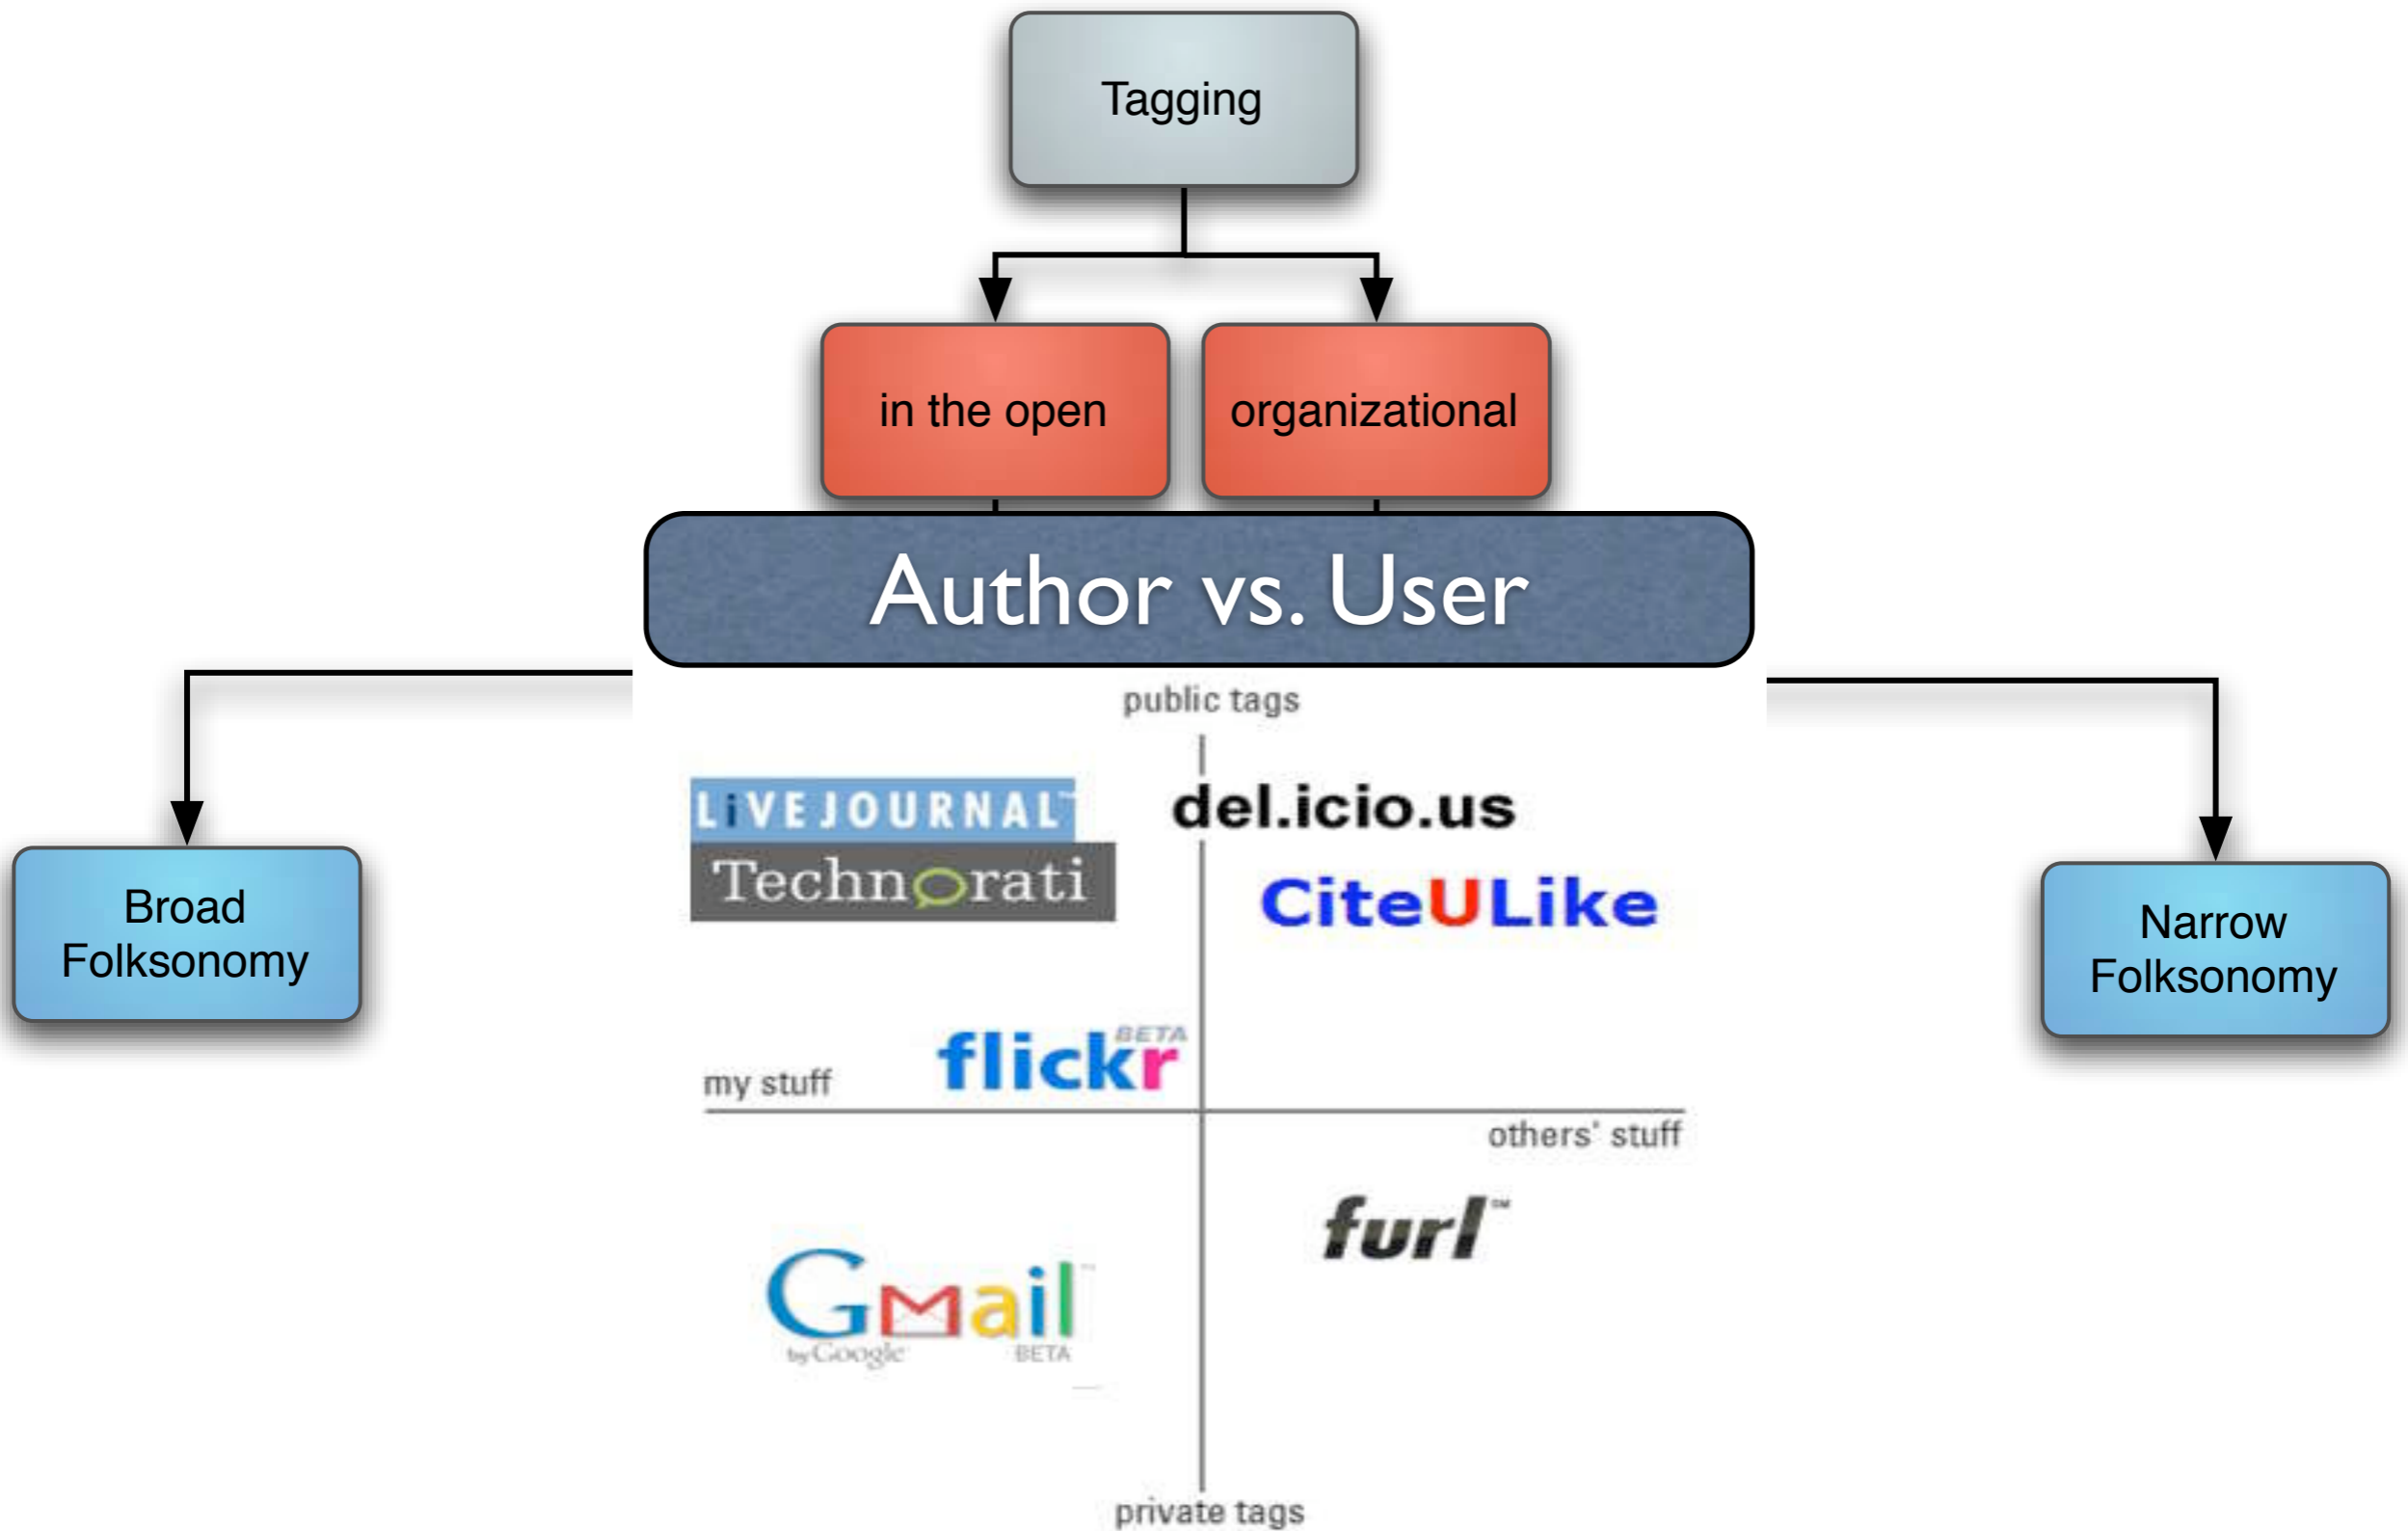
Tagging

in the open

organizational

Author vs. User

public tags

LiVEJOURNAL

Technorati

del.icio.us

CiteULike

Broad Folksonomy

Narrow Folksonomy

my stuff

flickr BETA

others' stuff

furl™

GMail by Google BETA

private tags